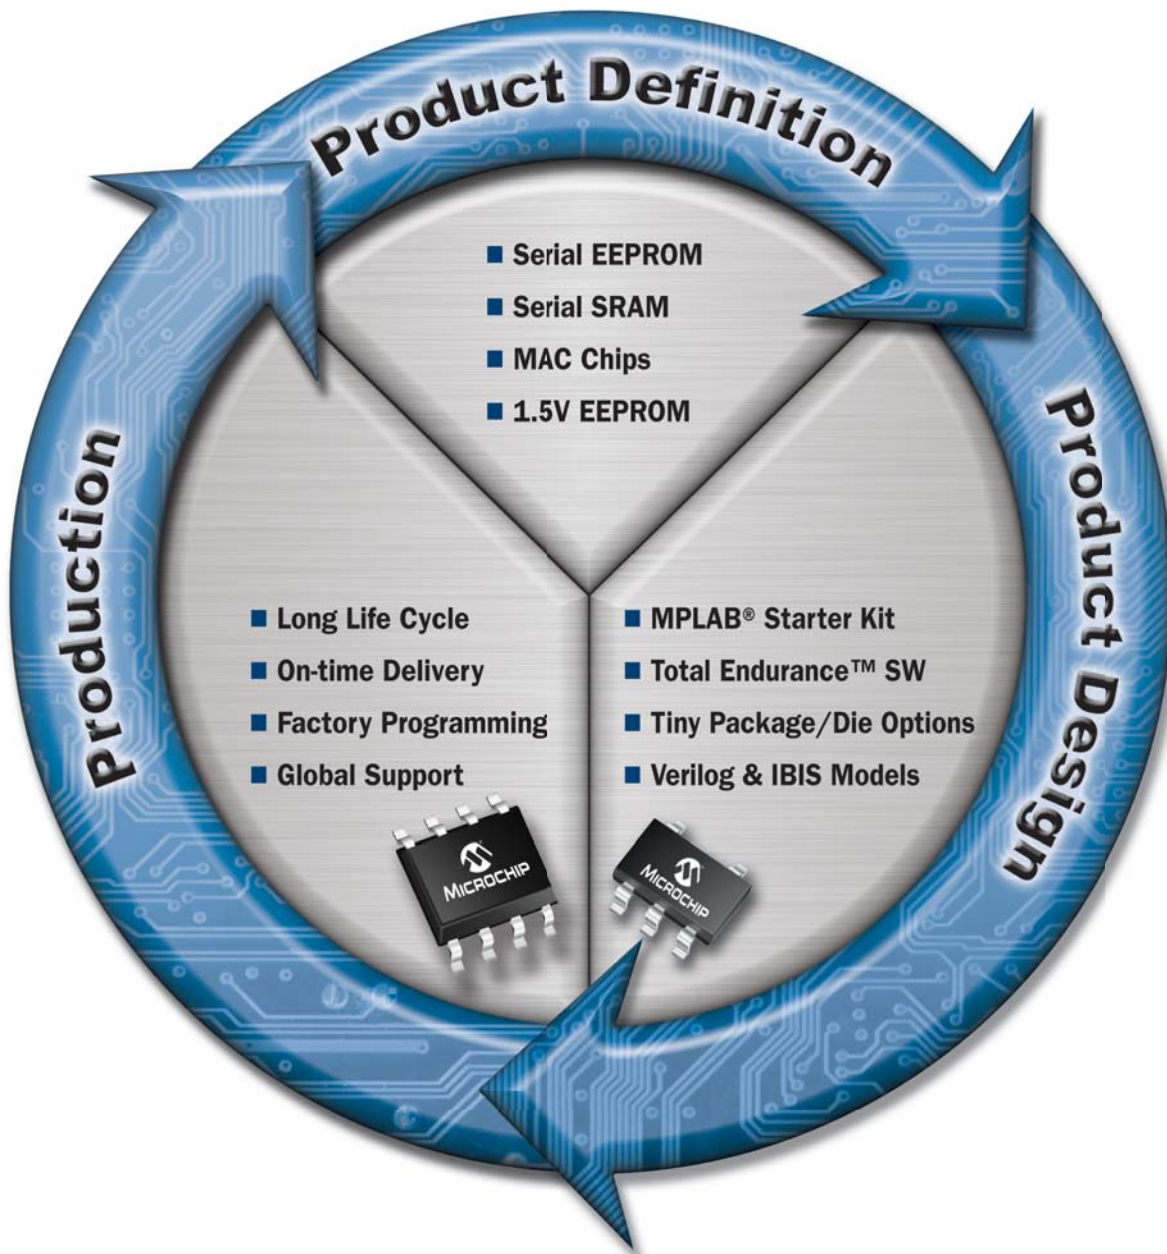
Product Definition

■ Serial EEPROM
■ Serial SRAM
■ MAC Chips
■ 1.5V EEPROM

Product Design

■ MPLAB® Starter Kit
■ Total Endurance™ SW
■ Tiny Package/Die Options
■ Verilog & IBIS Models

Production

■ Long Life Cycle
■ On-time Delivery
■ Factory Programming
■ Global Support

MICROCHIP

MICROCHIP